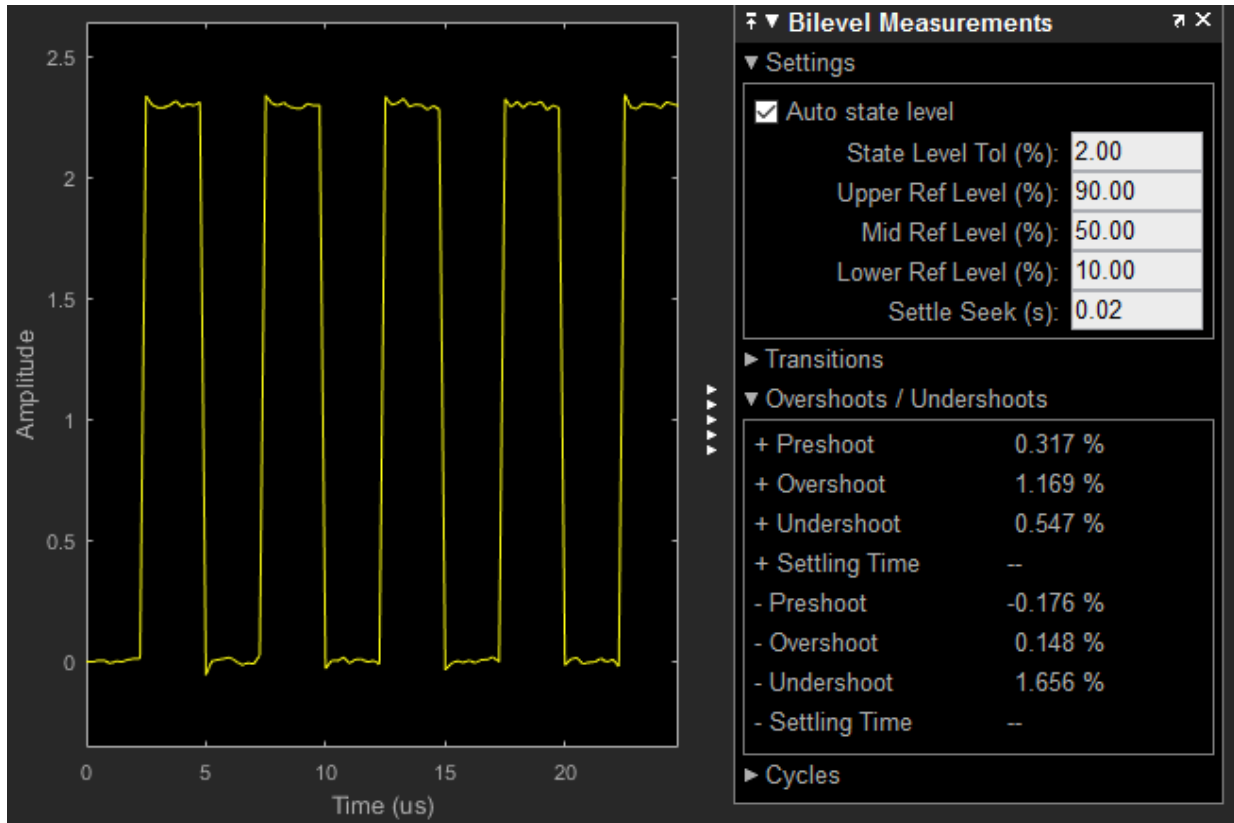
2.5
2
1.5
1
0.5
0
Amplitude
0 5 10 15 20
Time (us)

Bilevel Measurements

▼ Settings

Auto state level

| | |
|---|---|
| State Level Tol (%): | 2.00 |
| Upper Ref Level (%): | 90.00 |
| Mid Ref Level (%): | 50.00 |
| Lower Ref Level (%): | 10.00 |
| Settle Seek (s): | 0.02 |

► Transitions

▼ Overshoots / Undershoots

| | |
|---|---|
| + Preshoot | 0.317 % |
| + Overshoot | 1.169 % |
| + Undershoot | 0.547 % |
| + Settling Time | -- |
| - Preshoot | -0.176 % |
| - Overshoot | 0.148 % |
| - Undershoot | 1.656 % |
| - Settling Time | -- |

► Cycles